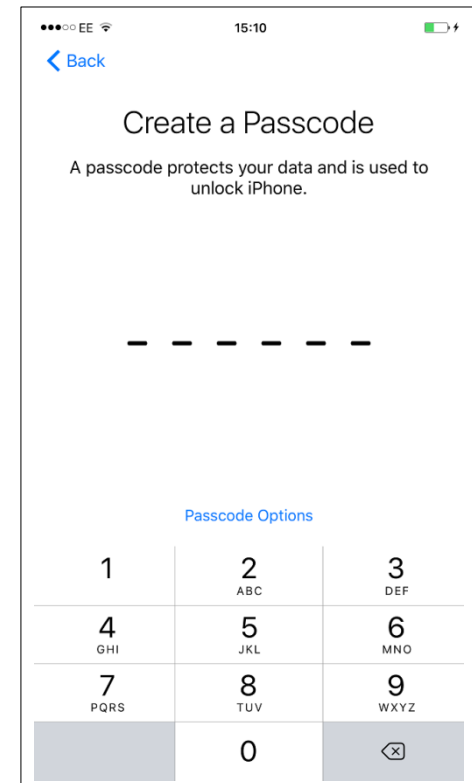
●●●○○ EE

15:10

Back

Create a Passcode

A passcode protects your data and is used to unlock iPhone.

Passcode Options

| 1 | 2 ABC | 3 DEF |
|---|---|---|
| 4 GHI | 5 JKL | 6 MNO |
| 7 PQRS | 8 TUV | 9 WXYZ |
| | 0 | |